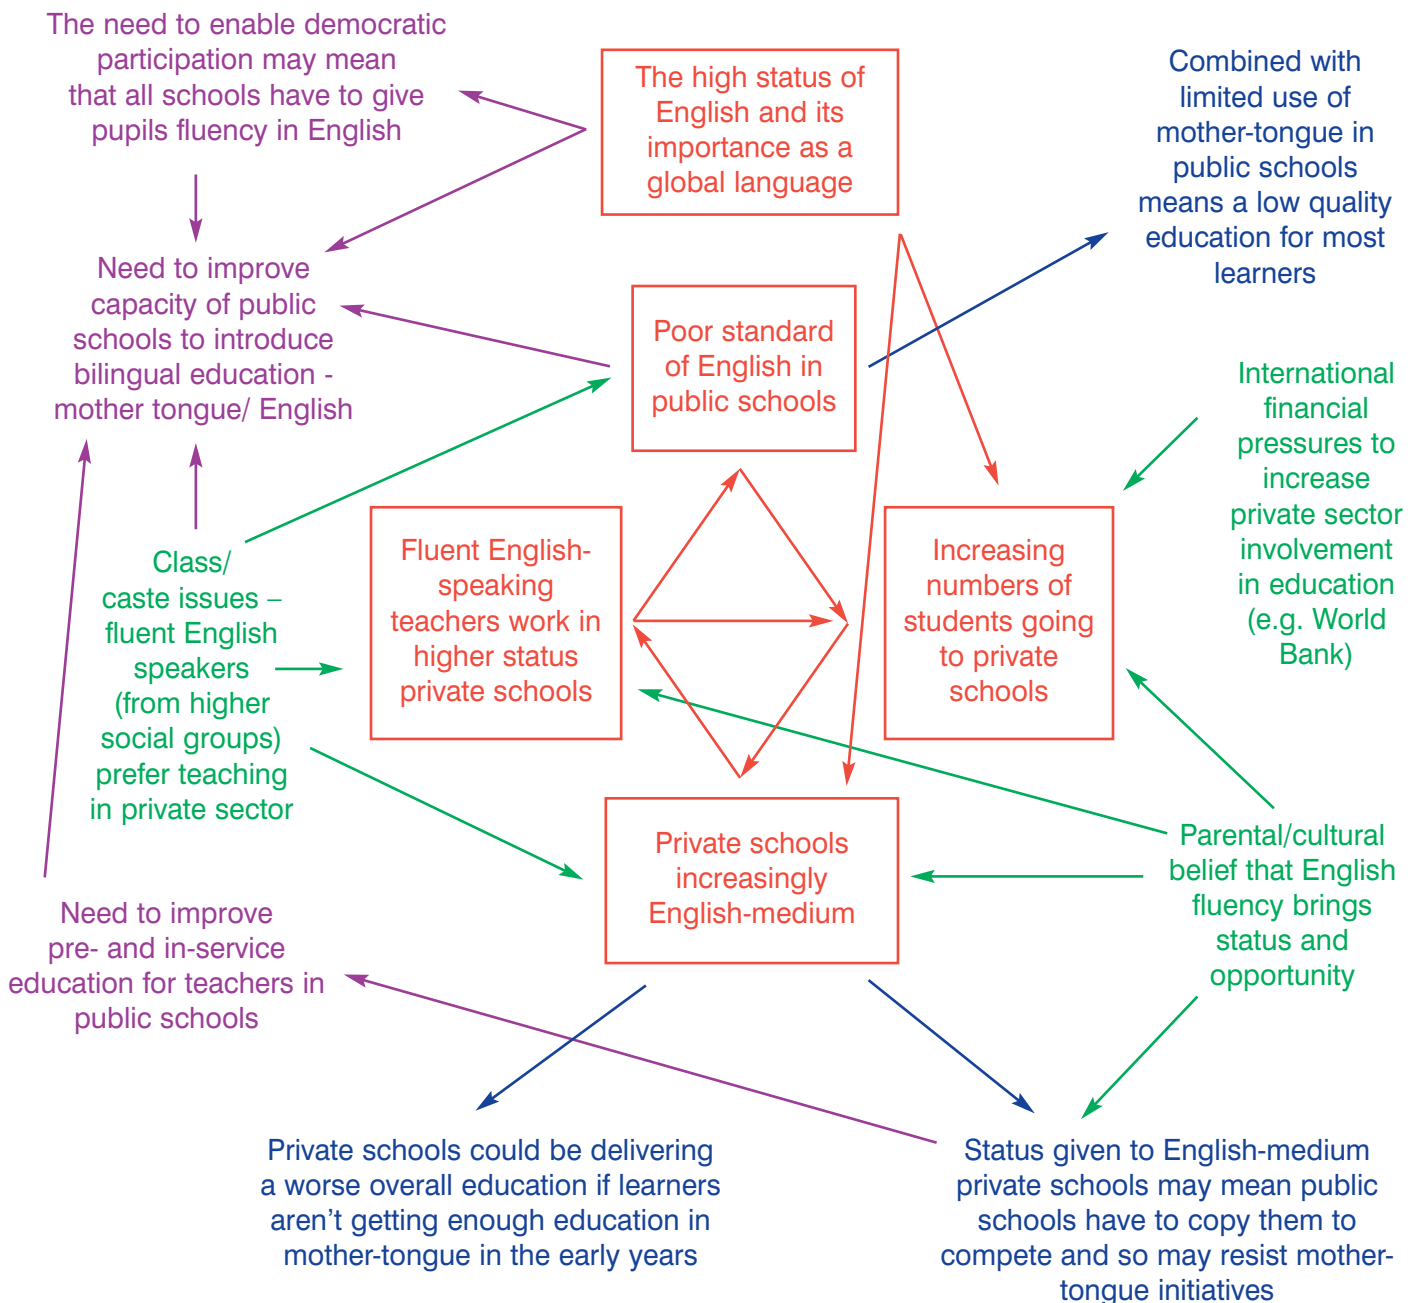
The need to enable democratic participation may mean that all schools have to give pupils fluency in English

The high status of English and its importance as a global language

Combined with limited use of mother-tongue in public schools means a low quality education for most learners

Need to improve capacity of public schools to introduce bilingual education - mother tongue/ English

Poor standard of English in public schools

International financial pressures to increase private sector involvement in education (e.g. World Bank)

Class/ caste issues – fluent English speakers (from higher social groups) prefer teaching in private sector

Fluent English-speaking teachers work in higher status private schools

Increasing numbers of students going to private schools

Parental/cultural belief that English fluency brings status and opportunity

Private schools increasingly English-medium

Need to improve pre- and in-service education for teachers in public schools

Private schools could be delivering a worse overall education if learners aren't getting enough education in mother-tongue in the early years

Status given to English-medium private schools may mean public schools have to copy them to compete and so may resist mother-tongue initiatives